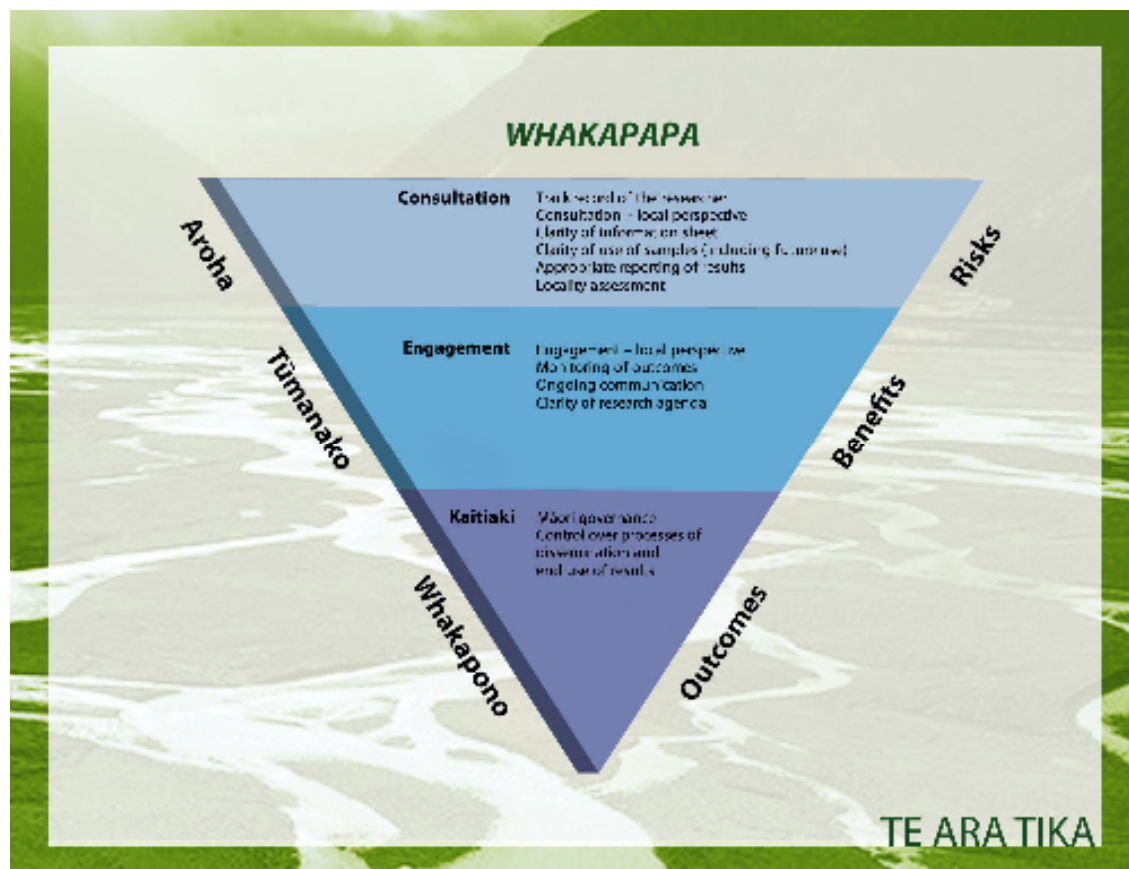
WHAKAPAPA

Aroha

Tūmanako

Whakapono

Risks

Benefits

Outcomes

Consultation
Track record of the researcher
Consultation – local perspective
Clarity of information sheet
Clarity of use of samples (including future use)
Appropriate reporting of results
Locality assessment

Engagement
Engagement – local perspective
Monitoring of outcomes
Ongoing communication
Clarity of research agenda

Kaitiaki
Māori governance
Control over processes of dissemination and end use of results

TE ARA TIKA